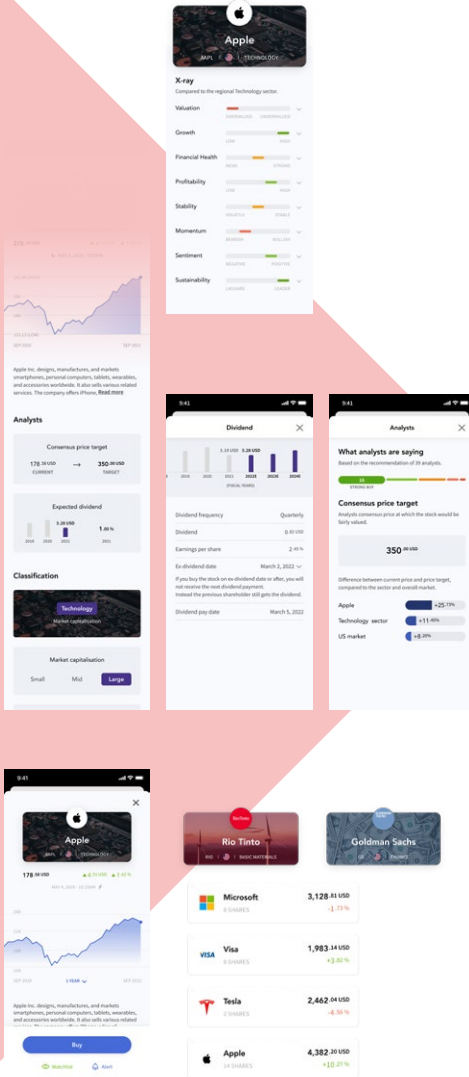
Apple
AAPL | TECHNOLOGY

X-ray
Compared to the regional Technology sector.

Valuation
OVERVALUED UNDERVALUED
Growth
LOW HIGH
Financial Health
WEAK STRONG
Profitability
LOW HIGH
Stability
VOLATILE STABLE
Momentum
BEARISH BULLISH
Sentiment
NEGATIVE POSITIVE
Sustainability
LAGGARD LEADER

SEP 2020 SEP 2021

Apple Inc. designs, manufactures, and markets smartphones, personal computers, tablets, wearables, and accessories worldwide. It also sells various related services. The company offers iPhone, Read more

Analysts

Consensus price target
178.38 USD CURRENT → 350.00 USD TARGET

Expected dividend
2019 2020 2022 2021
5.28 USD
1.80 %

Classification

Technology
Market capitalisation

Market capitalisation
Small Mid Large

9:41
Dividend
5.18 USD 5.28 USD
2019 2020 2021 2022E 2023E 2024E
(FISCAL YEARS)

Dividend frequency Quarterly
Dividend 0.80 USD
Earnings per share 2.40 %
Ex-dividend date March 2, 2022
If you buy the stock on ex-dividend date or after, you will not receive the next dividend payment. Instead the previous shareholder still gets the dividend.
Dividend pay date March 5, 2022

9:41
Analysts
What analysts are saying
Based on the recommendation of 39 analysts.
38
STRONG BUY

Consensus price target
Analysts consensus price at which the stock would be fairly valued.

350.00 USD

Difference between current price and price target, compared to the sector and overall market.

Apple +25.73%
Technology sector +11.40%
US market +8.20%

9:41
Apple
AAPL | TECHNOLOGY
178.38 USD

1 YEAR

Apple Inc. designs, manufactures, and markets smartphones, personal computers, tablets, wearables, and accessories worldwide. It also sells various related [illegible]

Buy
Watchlist Alert

Rio Tinto
RIO | BASIC MATERIALS

Goldman Sachs
GS | FINANCE

Microsoft 3,128.81 USD
6 SHARES -1.73 %

Visa 1,983.14 USD
9 SHARES +3.82 %

Tesla 2,462.04 USD
2 SHARES -4.36 %

Apple 4,382.20 USD
24 SHARES +10.21 %